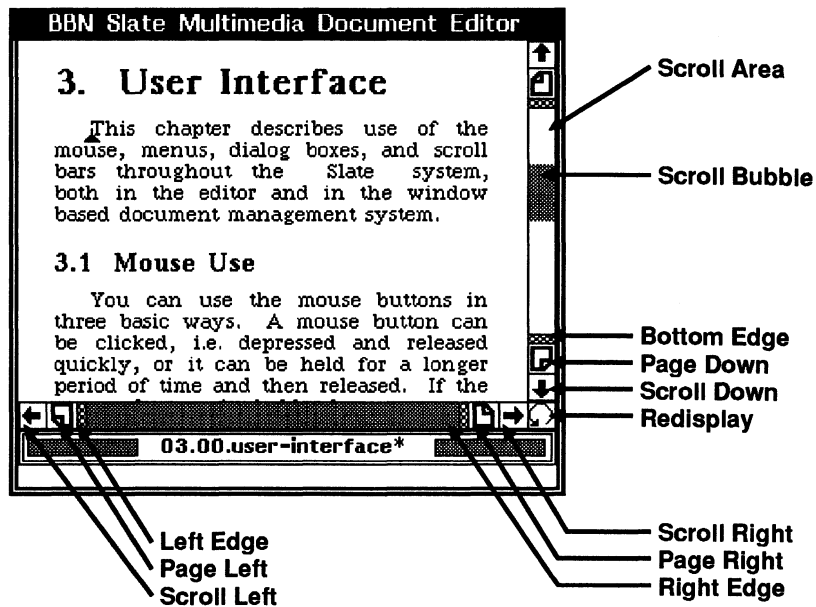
BBN Slate Multimedia Document Editor

3. User Interface

This chapter describes use of the mouse, menus, dialog boxes, and scroll bars throughout the Slate system, both in the editor and in the window based document management system.

3.1 Mouse Use

You can use the mouse buttons in three basic ways. A mouse button can be clicked, i.e. depressed and released quickly, or it can be held for a longer period of time and then released. If the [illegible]

03.00.user-interface*

Scroll Area
Scroll Bubble
Bottom Edge
Page Down
Scroll Down
Redisplay

Left Edge
Page Left
Scroll Left

Scroll Right
Page Right
Right Edge